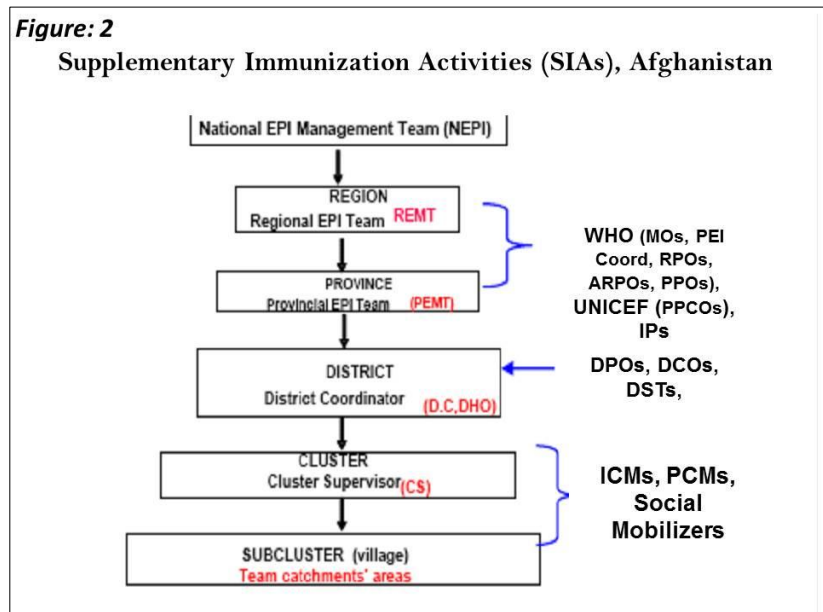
Figure: 2

Supplementary Immunization Activities (SIAs), Afghanistan

National EPI Management Team (NEPI)

REGION
Regional EPI Team REMT

PROVINCE
Provincial EPI Team (PEMT)

WHO (MOs, PEI Coord, RPOs, ARPOs, PPOs), UNICEF (PPCOs), IPs

DISTRICT
District Coordinator (D.C,DHO)

DPOs, DCOs, DSTs,

CLUSTER
Cluster Supervisor(CS)

ICMs, PCMs, Social Mobilizers

SUBCLUSTER (village)
Team catchments' areas